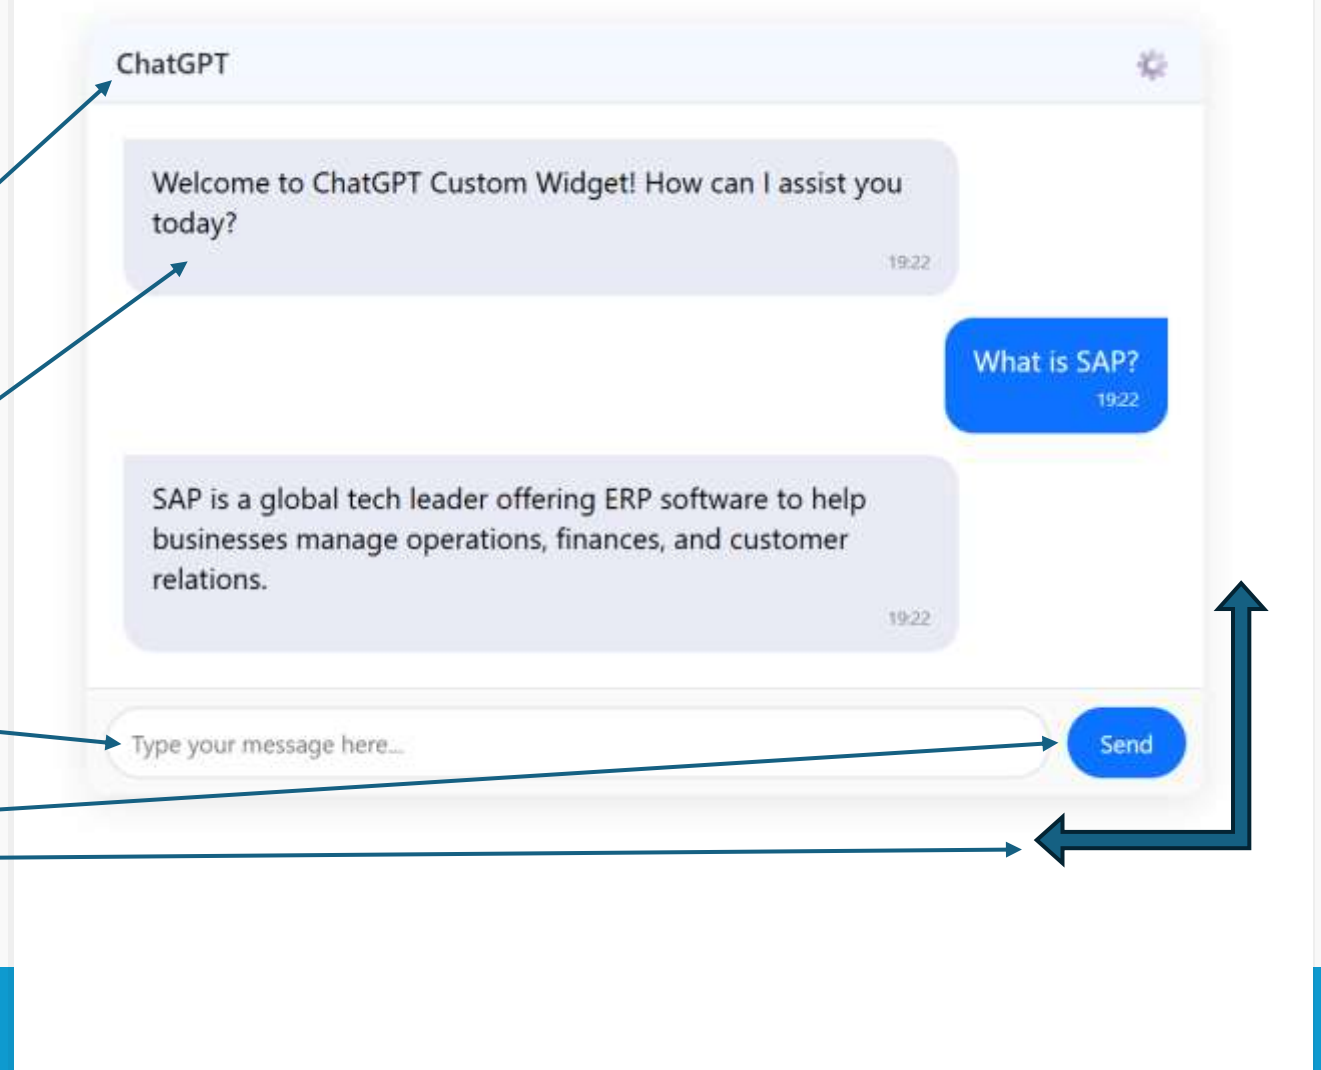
ChatGPT

Welcome to ChatGPT Custom Widget! How can I assist you today?

19:22

What is SAP?

19:22

SAP is a global tech leader offering ERP software to help businesses manage operations, finances, and customer relations.

19:22

Type your message here...

Send